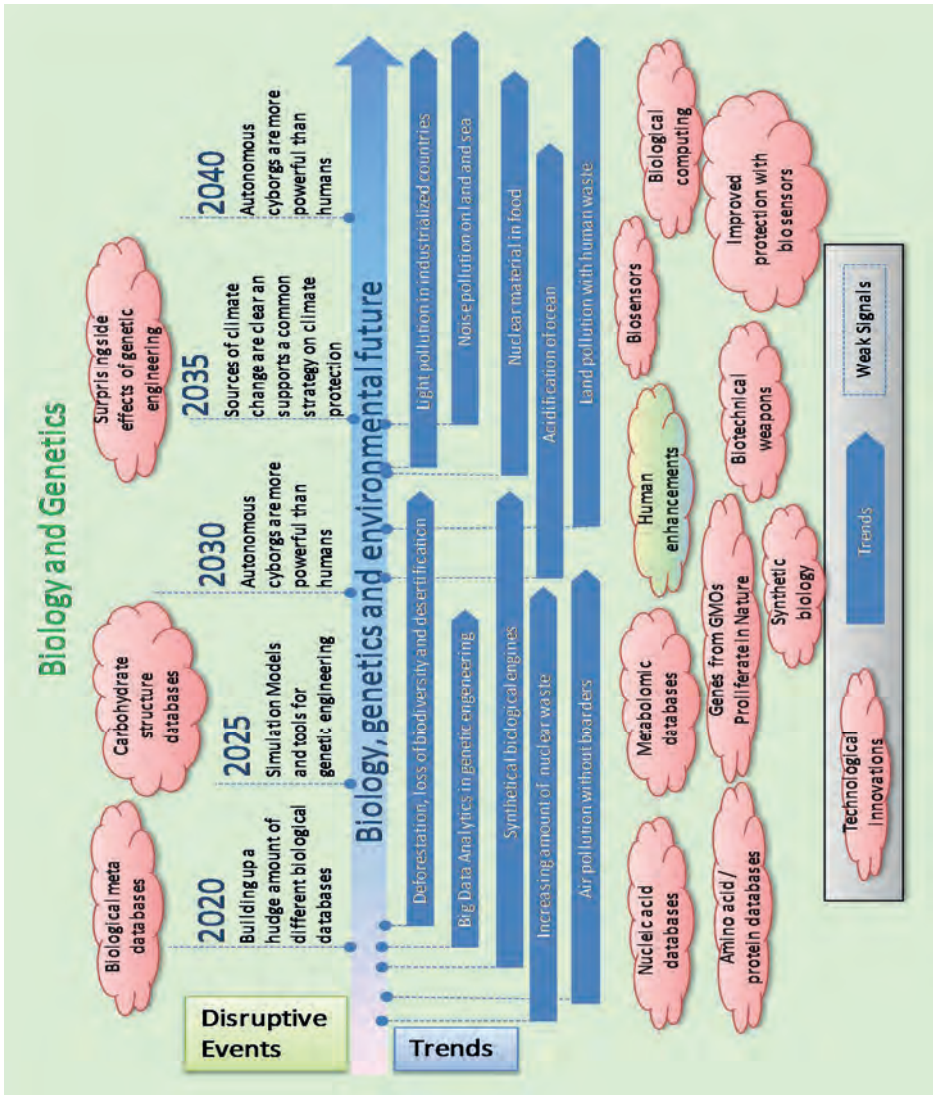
Biology and Genetics

Disruptive Events

Trends

Biological meta databases

Carbohydrate structure databases

Surprising side effects of genetic engineering

2020
Building up a huge amount of different biological databases

2025
Simulation Models and tools for genetic engineering

2030
Autonomous cyborgs are more powerful than humans

2035
Sources of climate change are clear an supports a common strategy on climate protection

2040
Autonomous cyborgs are more powerful than humans

Biology, genetics and environmental future

Deforestation, loss of biodiversity and desertification

Big Data Analytics in genetic engeneering

Synthetical biological engines

Increasing amount of nuclear waste

Air pollution without boarders

Light pollution in industrialized countries

Noise pollution on land and sea

Nuclear material in food

Acidification of ocean

Land pollution with human waste

Nucleic acid databases

Amino acid / protein databases

Metabolomic databases

Genes from GMOs Proliferate in Nature

Synthetic biology

Human enhancements

Biotechnical weapons

Biosensors

Biological computing

Improved protection with biosensors

Technological Innovations

Trends

Weak Signals